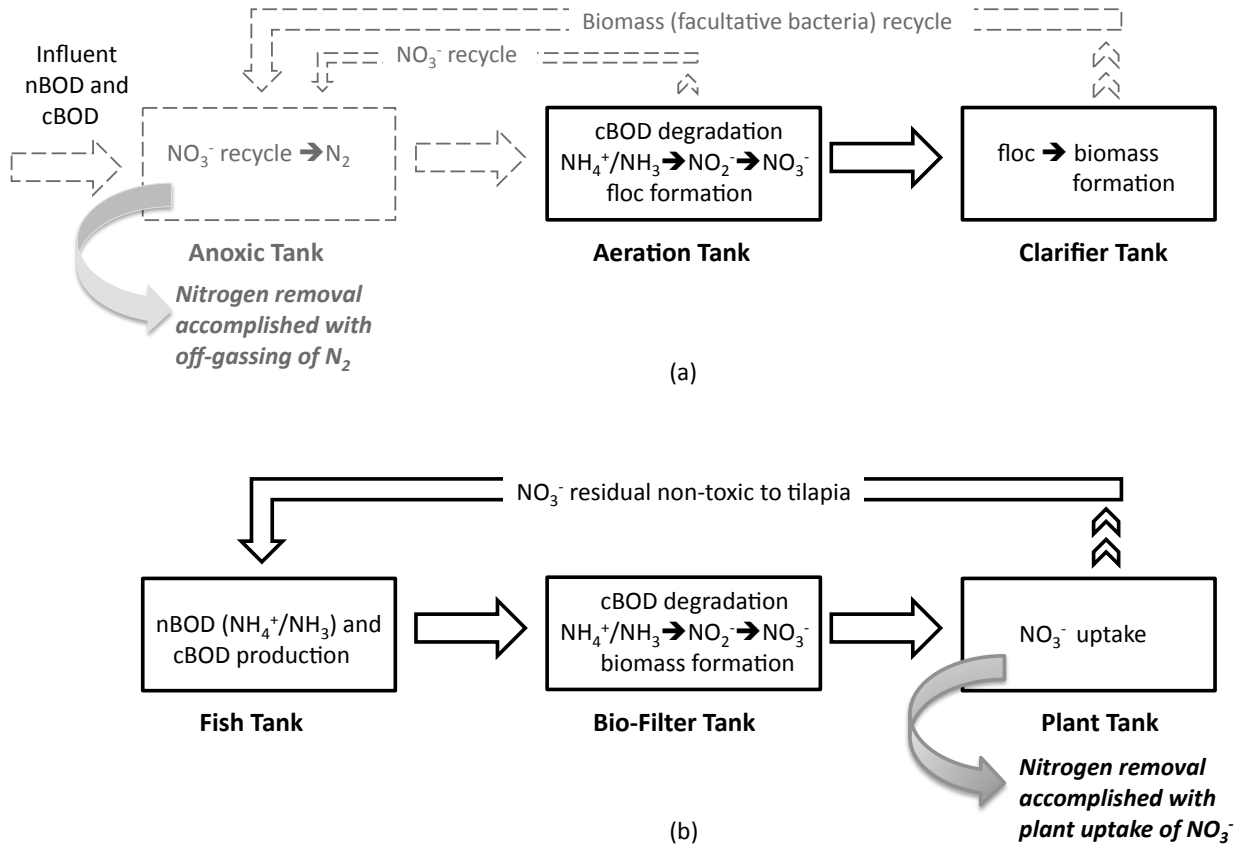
Biomass (facultative bacteria) recycle

$NO_3^-$ recycle

Influent nBOD and cBOD

$NO_3^-$ recycle $\rightarrow N_2$

cBOD degradation
$NH_4^+/NH_3 \rightarrow NO_2^- \rightarrow NO_3^-$
floc formation

floc $\rightarrow$ biomass formation

Anoxic Tank

Aeration Tank

Clarifier Tank

Nitrogen removal accomplished with off-gassing of $N_2$

(a)

$NO_3^-$ residual non-toxic to tilapia

nBOD ($NH_4^+/NH_3$) and cBOD production

cBOD degradation
$NH_4^+/NH_3 \rightarrow NO_2^- \rightarrow NO_3^-$
biomass formation

$NO_3^-$ uptake

Fish Tank

Bio-Filter Tank

Plant Tank

Nitrogen removal accomplished with plant uptake of $NO_3^-$

(b)